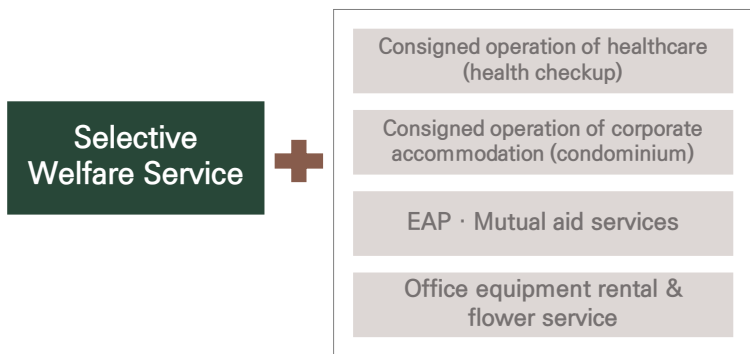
Selective Welfare Service

Consigned operation of healthcare (health checkup)

Consigned operation of corporate accommodation (condominium)

EAP · Mutual aid services

Office equipment rental & flower service